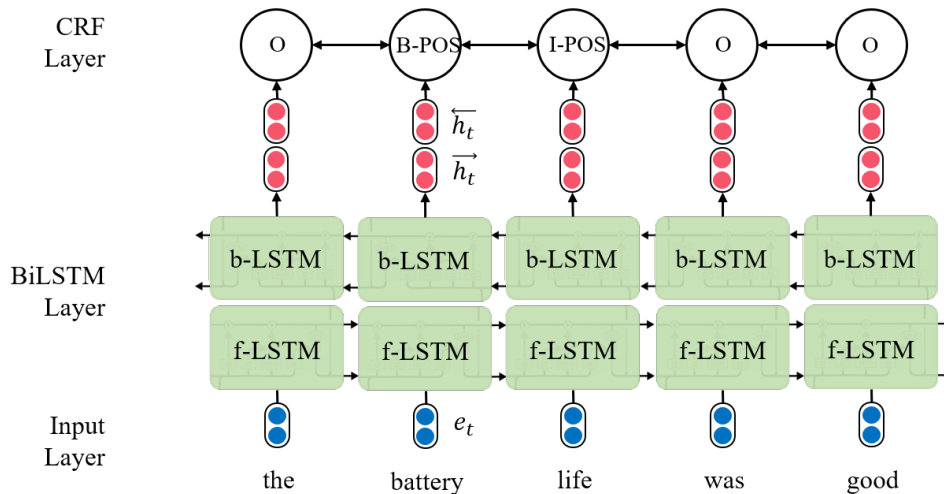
CRF Layer

O
B-POS
I-POS
O
O

$\overleftarrow{h_t}$
$\overrightarrow{h_t}$

BiLSTM Layer

b-LSTM
b-LSTM
b-LSTM
b-LSTM
b-LSTM

f-LSTM
f-LSTM
f-LSTM
f-LSTM
f-LSTM

Input Layer

$e_t$

the
battery
life
was
good